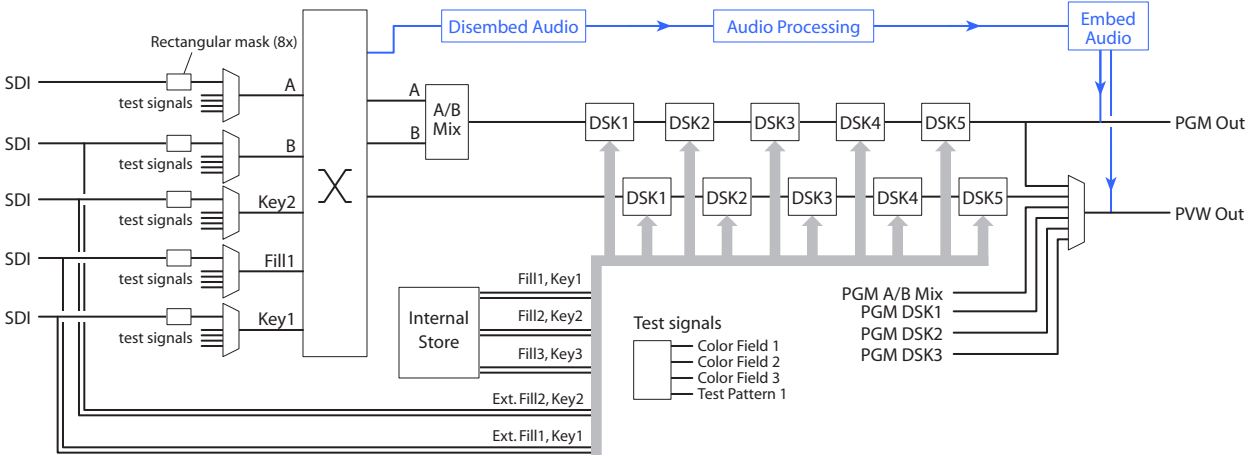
Disembed Audio
Audio Processing
Embed Audio
Rectangular mask (8x)
SDI
test signals
A
SDI
test signals
B
SDI
test signals
Key2
SDI
test signals
Fill1
SDI
test signals
Key1
A
B
A/B Mix
DSK1
DSK2
DSK3
DSK4
DSK5
PGM Out
DSK1
DSK2
DSK3
DSK4
DSK5
PVW Out
Internal Store
Fill1, Key1
Fill2, Key2
Fill3, Key3
Test signals
Color Field 1
Color Field 2
Color Field 3
Test Pattern 1
PGM A/B Mix
PGM DSK1
PGM DSK2
PGM DSK3
Ext. Fill2, Key2
Ext. Fill1, Key1